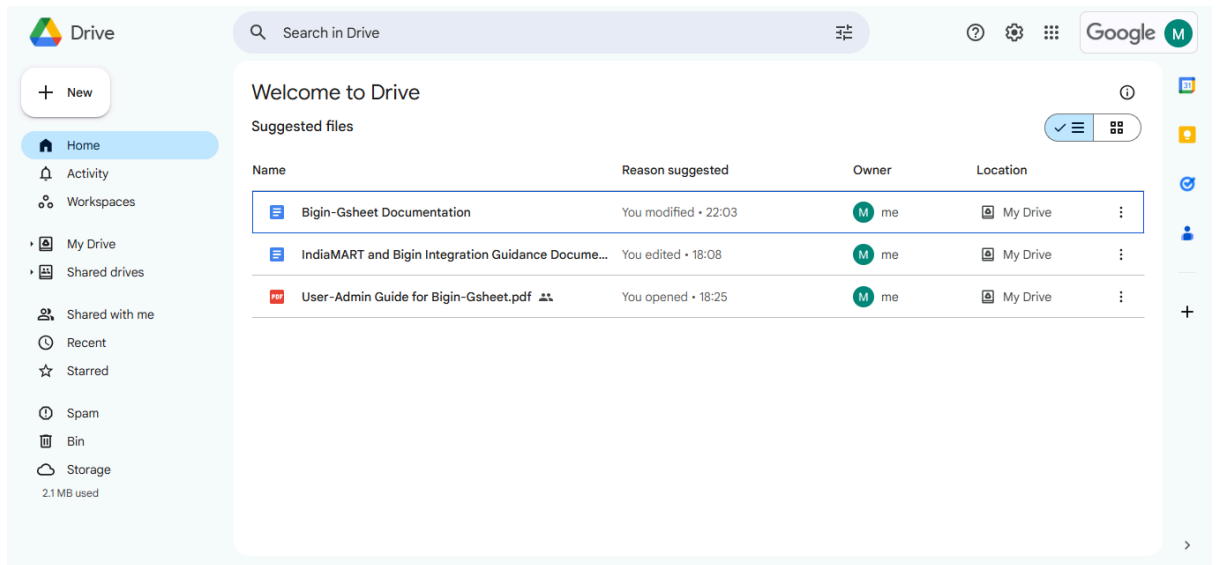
Drive

Search in Drive

Google M

New

Home
Activity
Workspaces

My Drive
Shared drives

Shared with me
Recent
Starred

Spam
Bin
Storage
2.1 MB used

Welcome to Drive

Suggested files

| Name | Reason suggested | Owner | Location |
|---|---|---|---|
| Bigin-Gsheet Documentation | You modified • 22:03 | M me | My Drive |
| IndiaMART and Bigin Integration Guidance Docume... | You edited • 18:08 | M me | My Drive |
| PDF User-Admin Guide for Bigin-Gsheet.pdf | You opened • 18:25 | M me | My Drive |

31